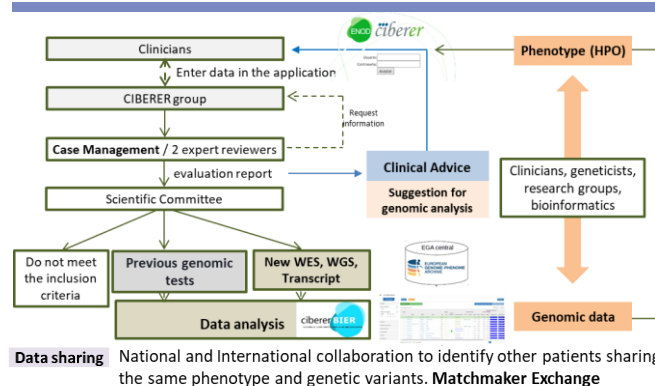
ENOD ciberer

Clinicians

Enter data in the application

CIBERER group

Request information

Case Management / 2 expert reviewers

evaluation report

Scientific Committee

Clinical Advice

Suggestion for genomic analysis

Phenotype (HPO)

Clinicians, geneticists, research groups, bioinformatics

Do not meet the inclusion criteria

Previous genomic tests

New WES, WGS, Transcript

EGA central

EUROPEAN GENOME-PHENOME ARCHIVE

Data analysis

ciberer BIER

Genomic data

Data sharing National and International collaboration to identify other patients sharing the same phenotype and genetic variants. Matchmaker Exchange